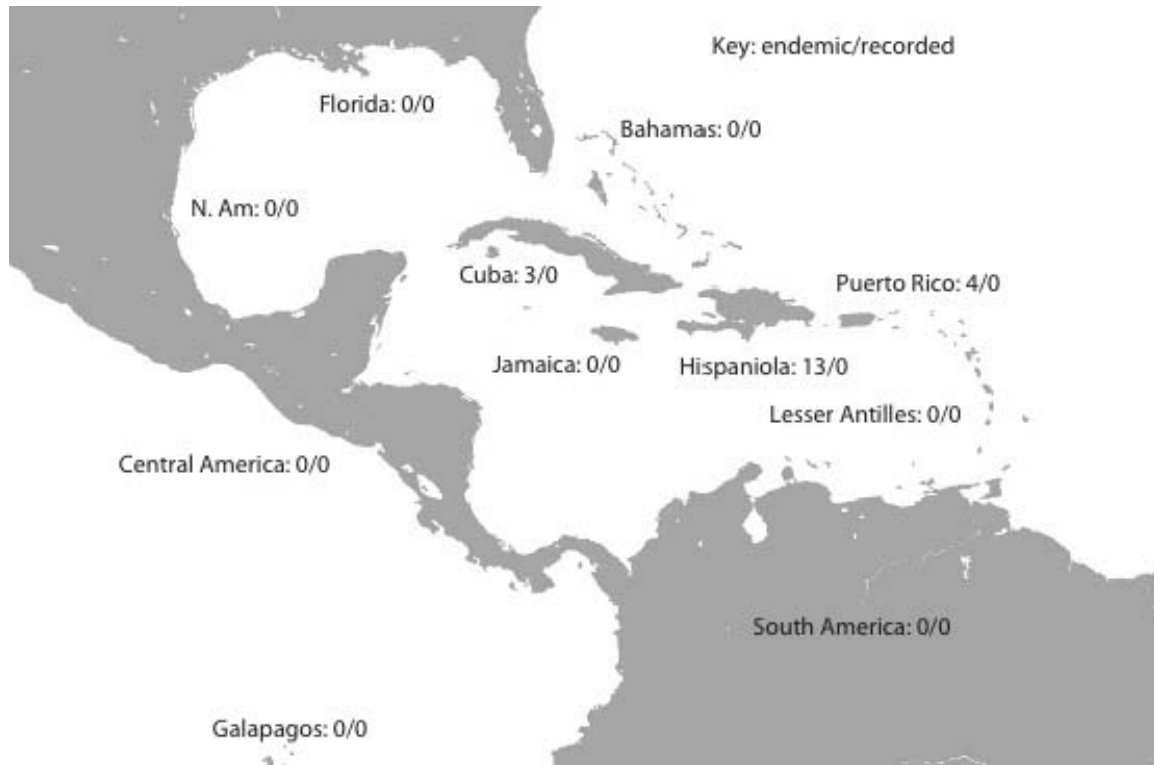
Key: endemic/recorded

Florida: 0/0

Bahamas: 0/0

N. Am: 0/0

Cuba: 3/0

Puerto Rico: 4/0

Jamaica: 0/0

Hispaniola: 13/0

Lesser Antilles: 0/0

Central America: 0/0

South America: 0/0

Galapagos: 0/0